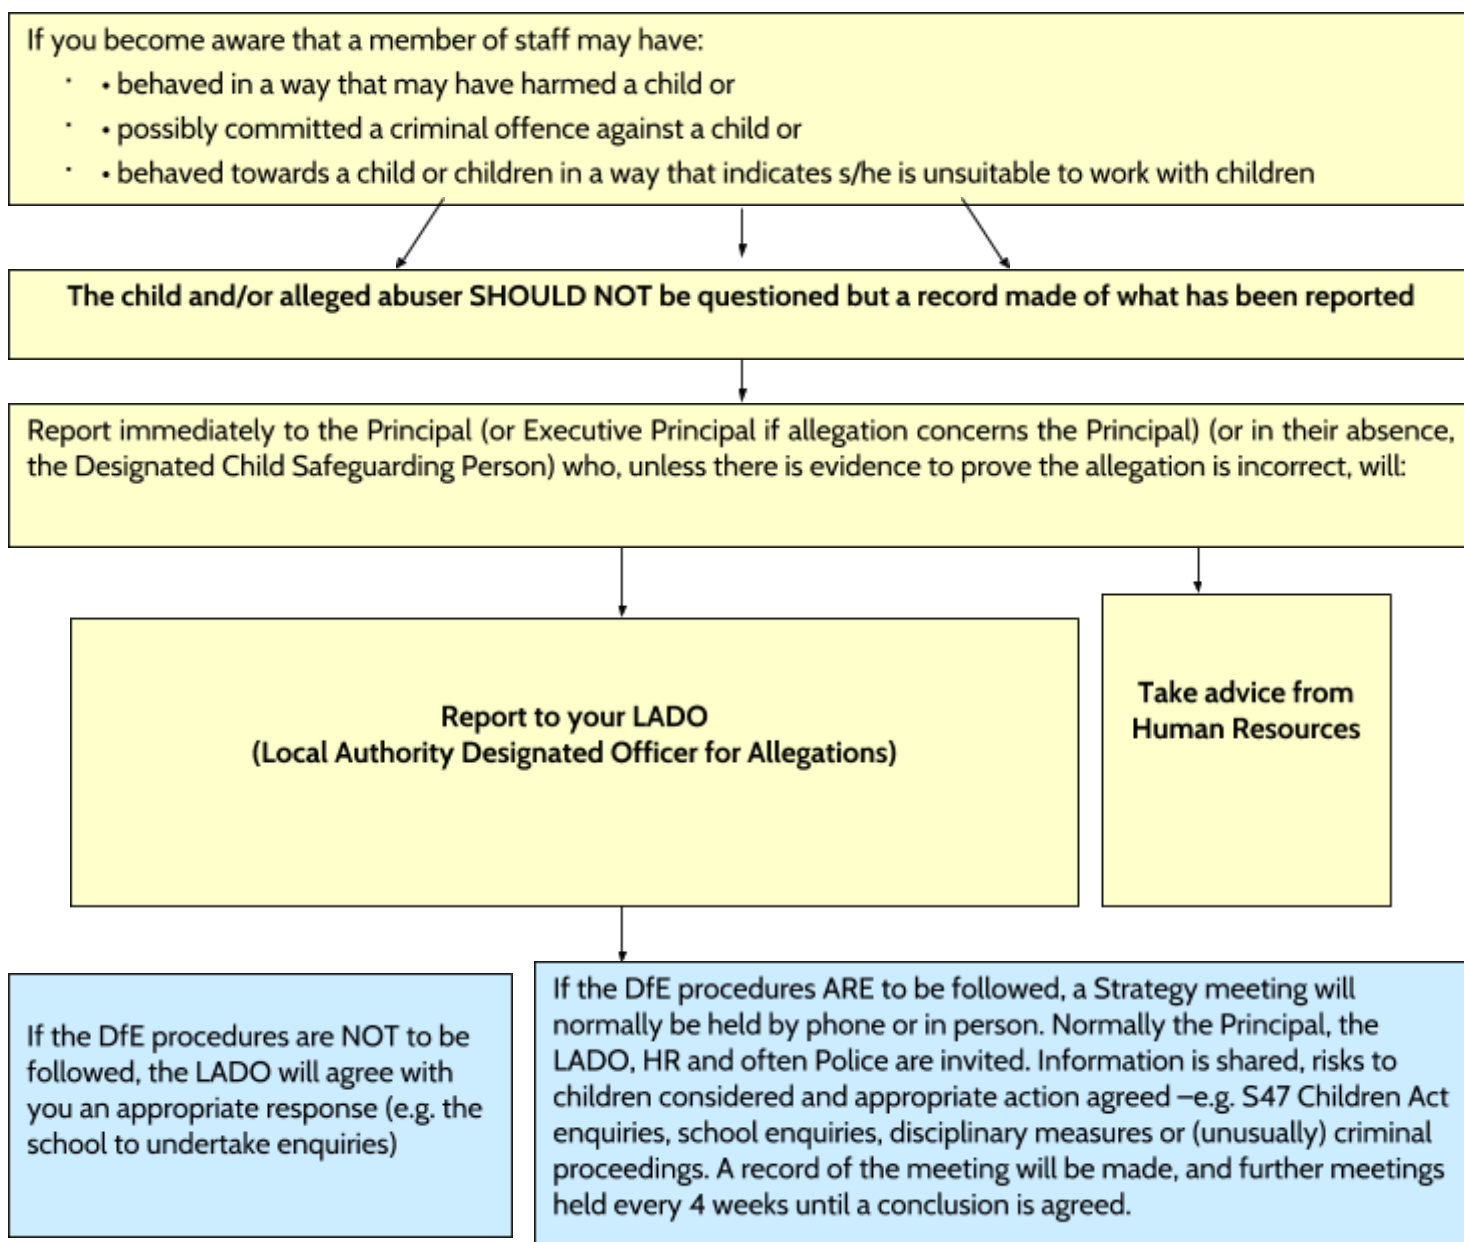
If you become aware that a member of staff may have:

- • behaved in a way that may have harmed a child or
- • possibly committed a criminal offence against a child or
- • behaved towards a child or children in a way that indicates s/he is unsuitable to work with children

**The child and/or alleged abuser SHOULD NOT be questioned but a record made of what has been reported**

Report immediately to the Principal (or Executive Principal if allegation concerns the Principal) (or in their absence, the Designated Child Safeguarding Person) who, unless there is evidence to prove the allegation is incorrect, will:

**Report to your LADO**
**(Local Authority Designated Officer for Allegations)**

**Take advice from Human Resources**

If the DfE procedures are NOT to be followed, the LADO will agree with you an appropriate response (e.g. the school to undertake enquiries)

If the DfE procedures ARE to be followed, a Strategy meeting will normally be held by phone or in person. Normally the Principal, the LADO, HR and often Police are invited. Information is shared, risks to children considered and appropriate action agreed –e.g. S47 Children Act enquiries, school enquiries, disciplinary measures or (unusually) criminal proceedings. A record of the meeting will be made, and further meetings held every 4 weeks until a conclusion is agreed.